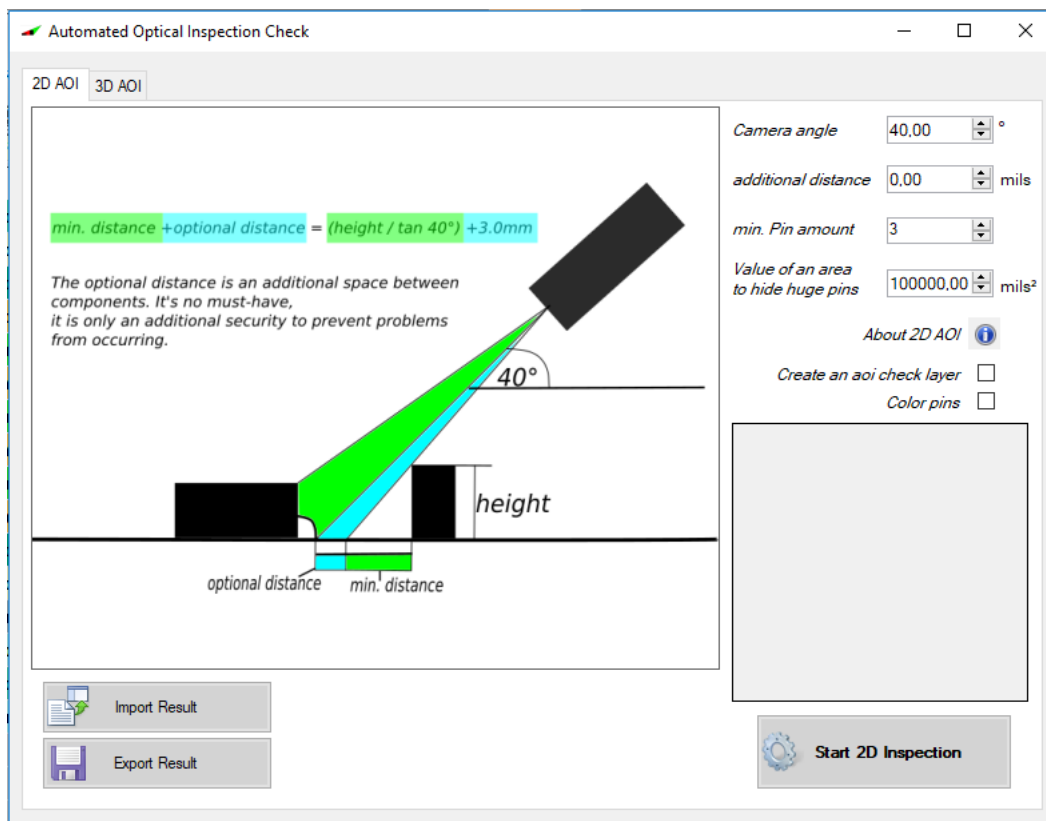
Automated Optical Inspection Check

2D AOI 3D AOI

min. distance +optional distance = (height / tan 40°) +3.0mm

The optional distance is an additional space between components. It's no must-have, it is only an additional security to prevent problems from occurring.

40°

height

optional distance min. distance

Camera angle 40,00 °

additional distance 0,00 mils

min. Pin amount 3

Value of an area to hide huge pins 100000,00 mils²

About 2D AOI

Create an aoi check layer

Color pins

Import Result

Export Result

Start 2D Inspection